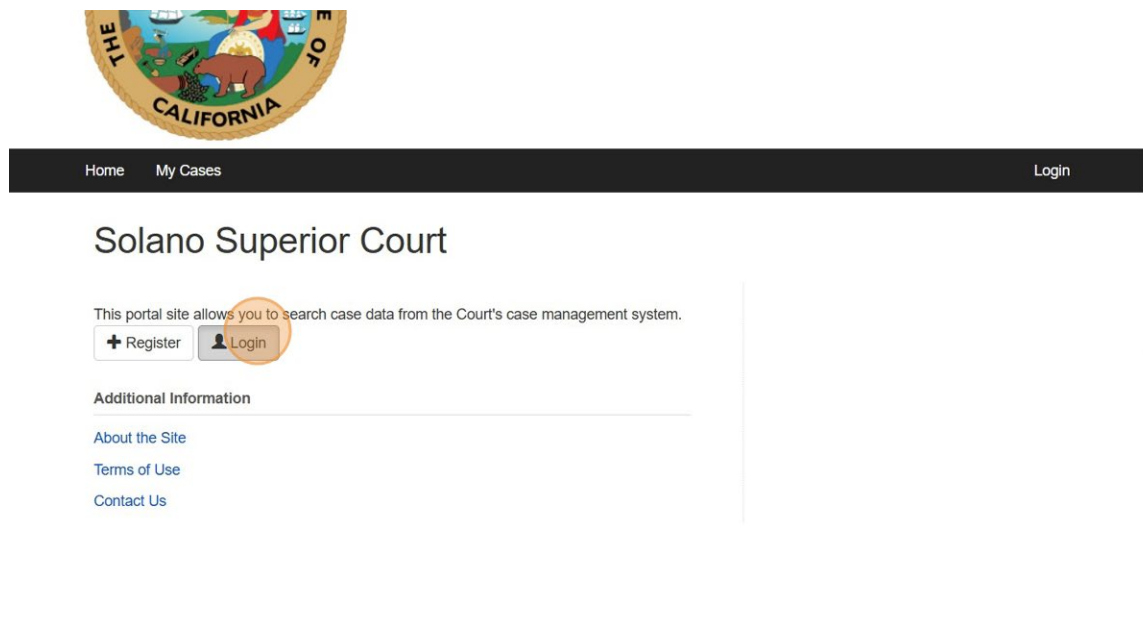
THE E OF CALIFORNIA

Home My Cases Login

Solano Superior Court

This portal site allows you to search case data from the Court's case management system.

Register Login

Additional Information

About the Site

Terms of Use

Contact Us